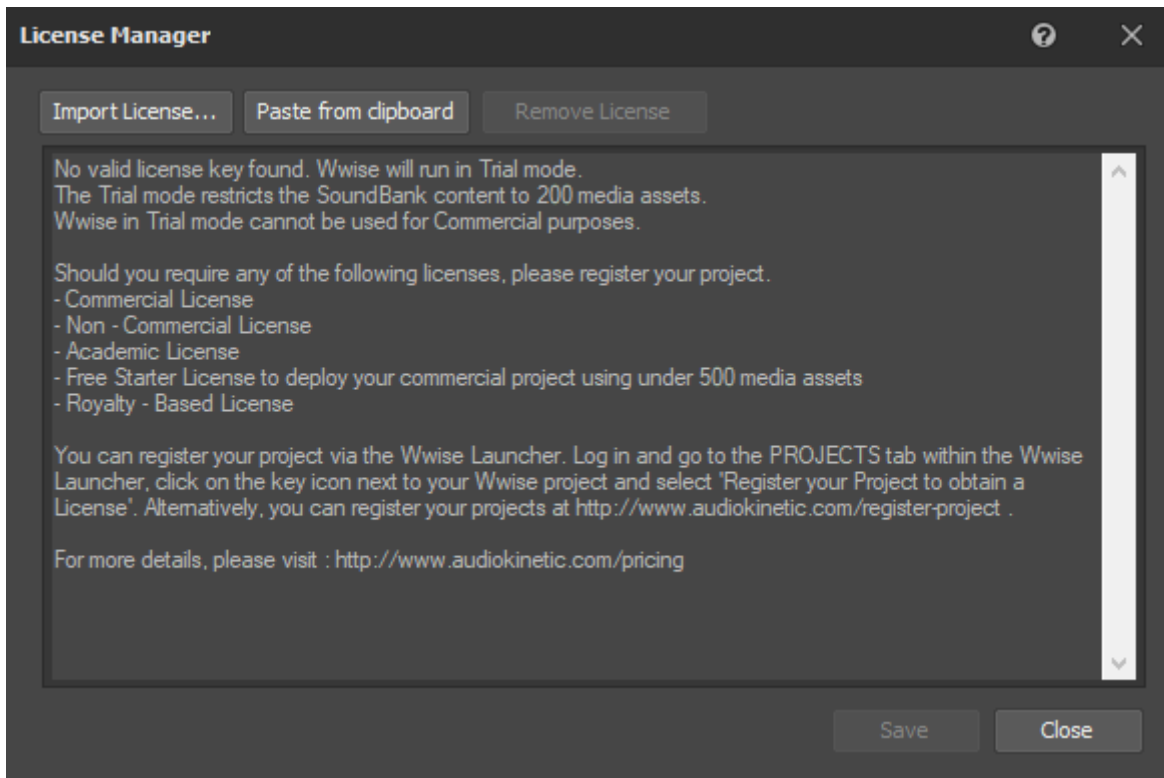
License Manager

Import License... Paste from clipboard Remove License

No valid license key found. Wwise will run in Trial mode.
The Trial mode restricts the SoundBank content to 200 media assets.
Wwise in Trial mode cannot be used for Commercial purposes.

Should you require any of the following licenses, please register your project.
- Commercial License
- Non - Commercial License
- Academic License
- Free Starter License to deploy your commercial project using under 500 media assets
- Royalty - Based License

You can register your project via the Wwise Launcher. Log in and go to the PROJECTS tab within the Wwise Launcher, click on the key icon next to your Wwise project and select 'Register your Project to obtain a License'. Alternatively, you can register your projects at http://www.audiokinetic.com/register-project .

For more details, please visit : http://www.audiokinetic.com/pricing

Save Close